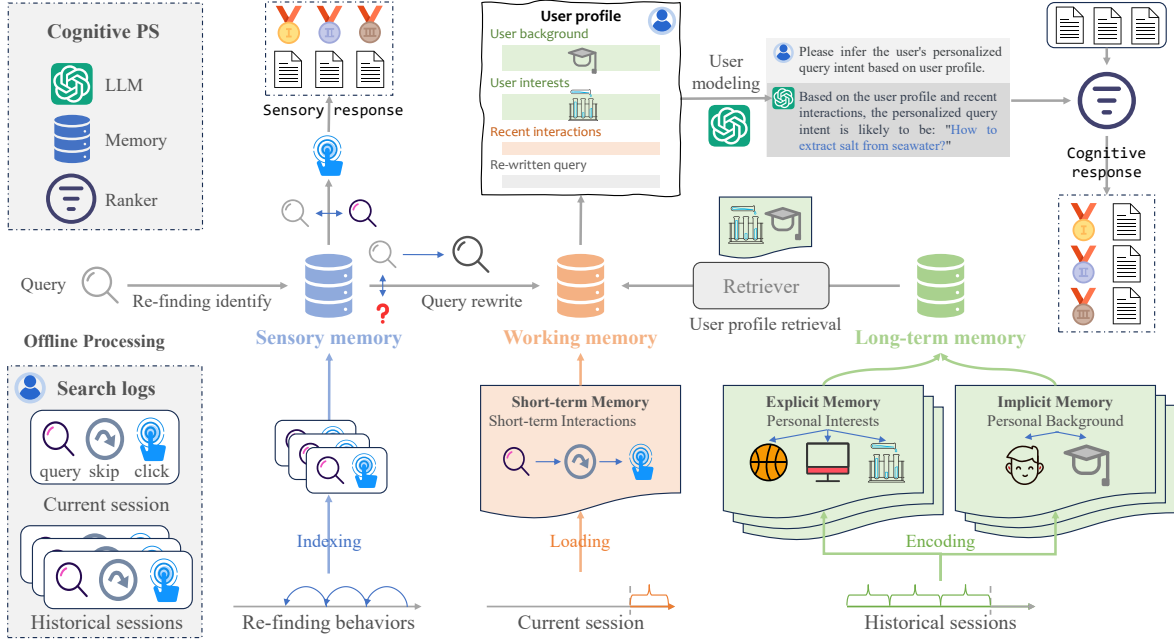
Cognitive PS

LLM

Memory

Ranker

Sensory response

User profile

User background

User interests

Recent interactions

Re-written query

User modeling

Please infer the user's personalized query intent based on user profile.

Based on the user profile and recent interactions, the personalized query intent is likely to be: "How to extract salt from seawater?"

Cognitive response

Query

Re-finding identify

?

Query rewrite

Retriever

User profile retrieval

Sensory memory

Working memory

Long-term memory

Offline Processing

Search logs

query skip click

Current session

Historical sessions

Short-term Memory

Short-term Interactions

Explicit Memory

Personal Interests

Implicit Memory

Personal Background

Indexing

Loading

Encoding

Re-finding behaviors

Current session

Historical sessions